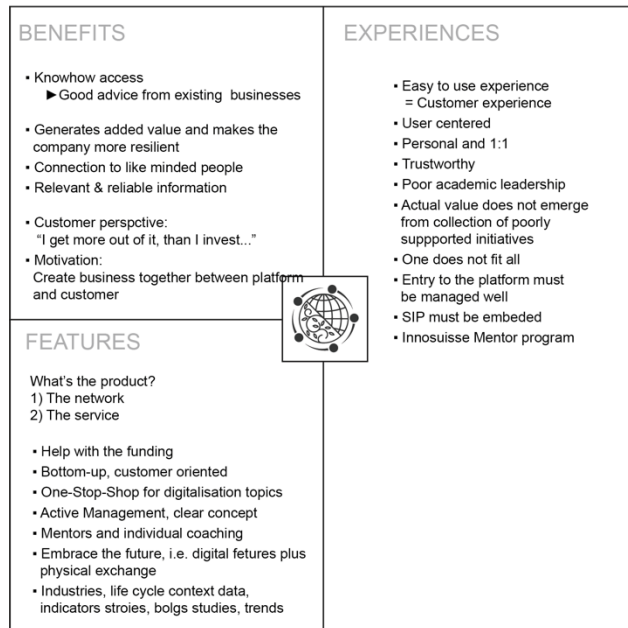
BENEFITS

- Knowhow access
► Good advice from existing businesses

- Generates added value and makes the company more resilient
- Connection to like minded people
- Relevant & reliable information

- Customer perspctive: "I get more out of it, than I invest..."
- Motivation: Create business together between platform and customer

EXPERIENCES

- Easy to use experience = Customer experience
- User centered
- Personal and 1:1
- Trustworthy
- Poor academic leadership
- Actual value does not emerge from collection of poorly suppported initiatives
- One does not fit all
- Entry to the platform must be managed well
- SIP must be embeded
- Innosuisse Mentor program

FEATURES

What's the product?
1) The network
2) The service

- Help with the funding
- Bottom-up, customer oriented
- One-Stop-Shop for digitalisation topics
- Active Management, clear concept
- Mentors and individual coaching
- Embrace the future, i.e. digital fetures plus physical exchange
- Industries, life cycle context data, indicators stroies, bolgs studies, trends